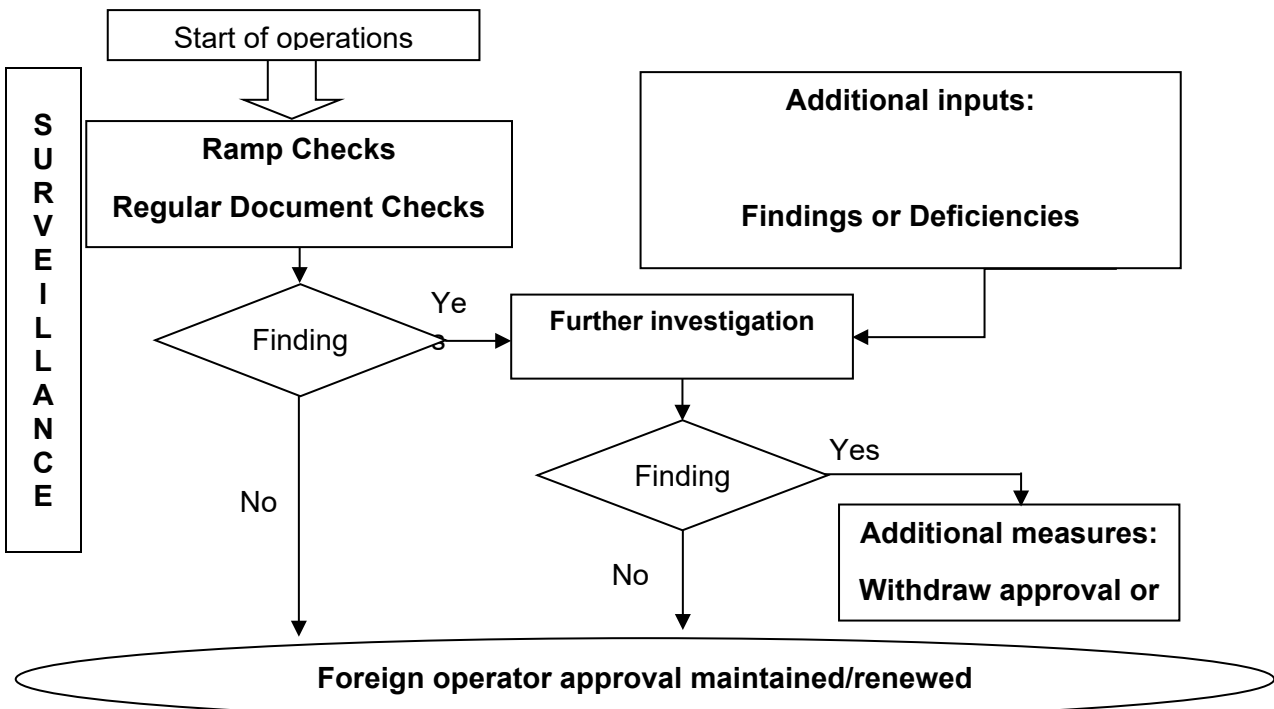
Start of operations

S
U
R
V
E
I
L
L
A
N
C
E

Ramp Checks

Regular Document Checks

Additional inputs:

Findings or Deficiencies

Finding

Ye
s

Further investigation

No

Finding

Yes

Additional measures:

Withdraw approval or

No

Foreign operator approval maintained/renewed